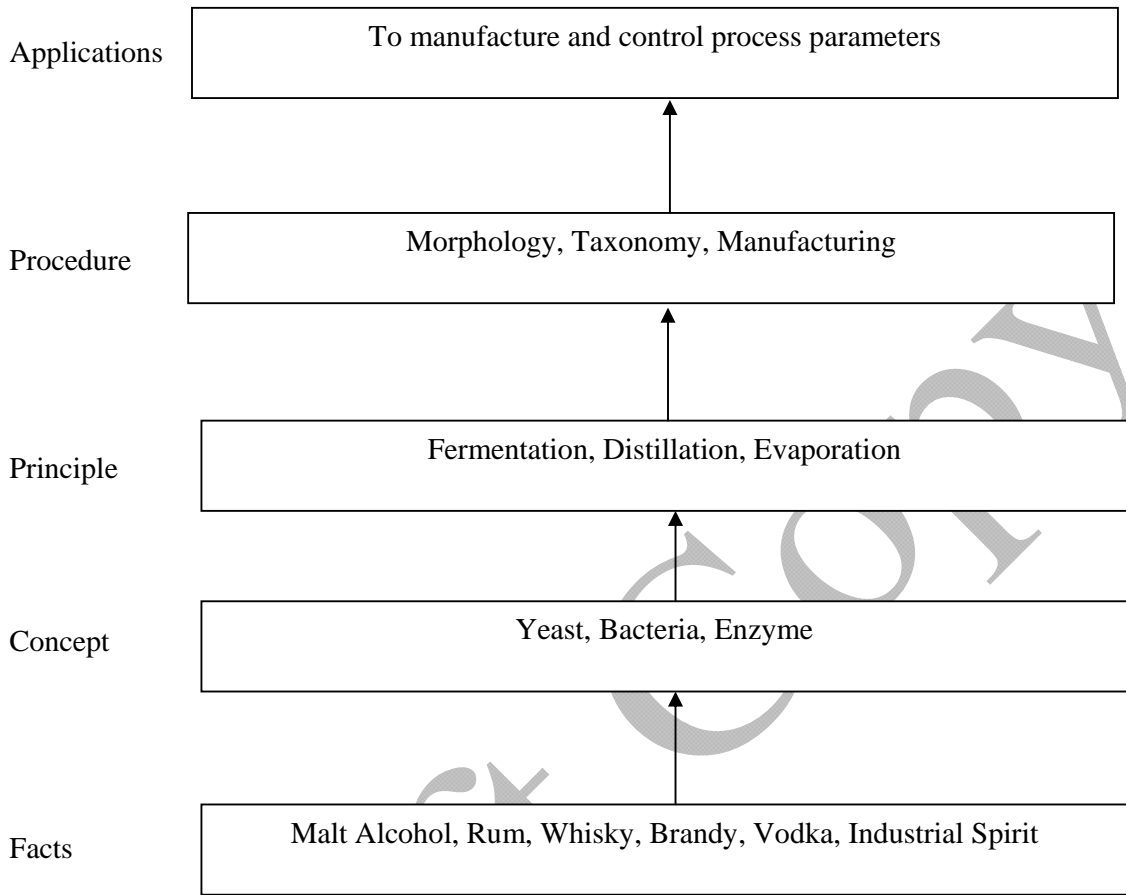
Applications
To manufacture and control process parameters

Procedure
Morphology, Taxonomy, Manufacturing

Principle
Fermentation, Distillation, Evaporation

Concept
Yeast, Bacteria, Enzyme

Facts
Malt Alcohol, Rum, Whisky, Brandy, Vodka, Industrial Spirit